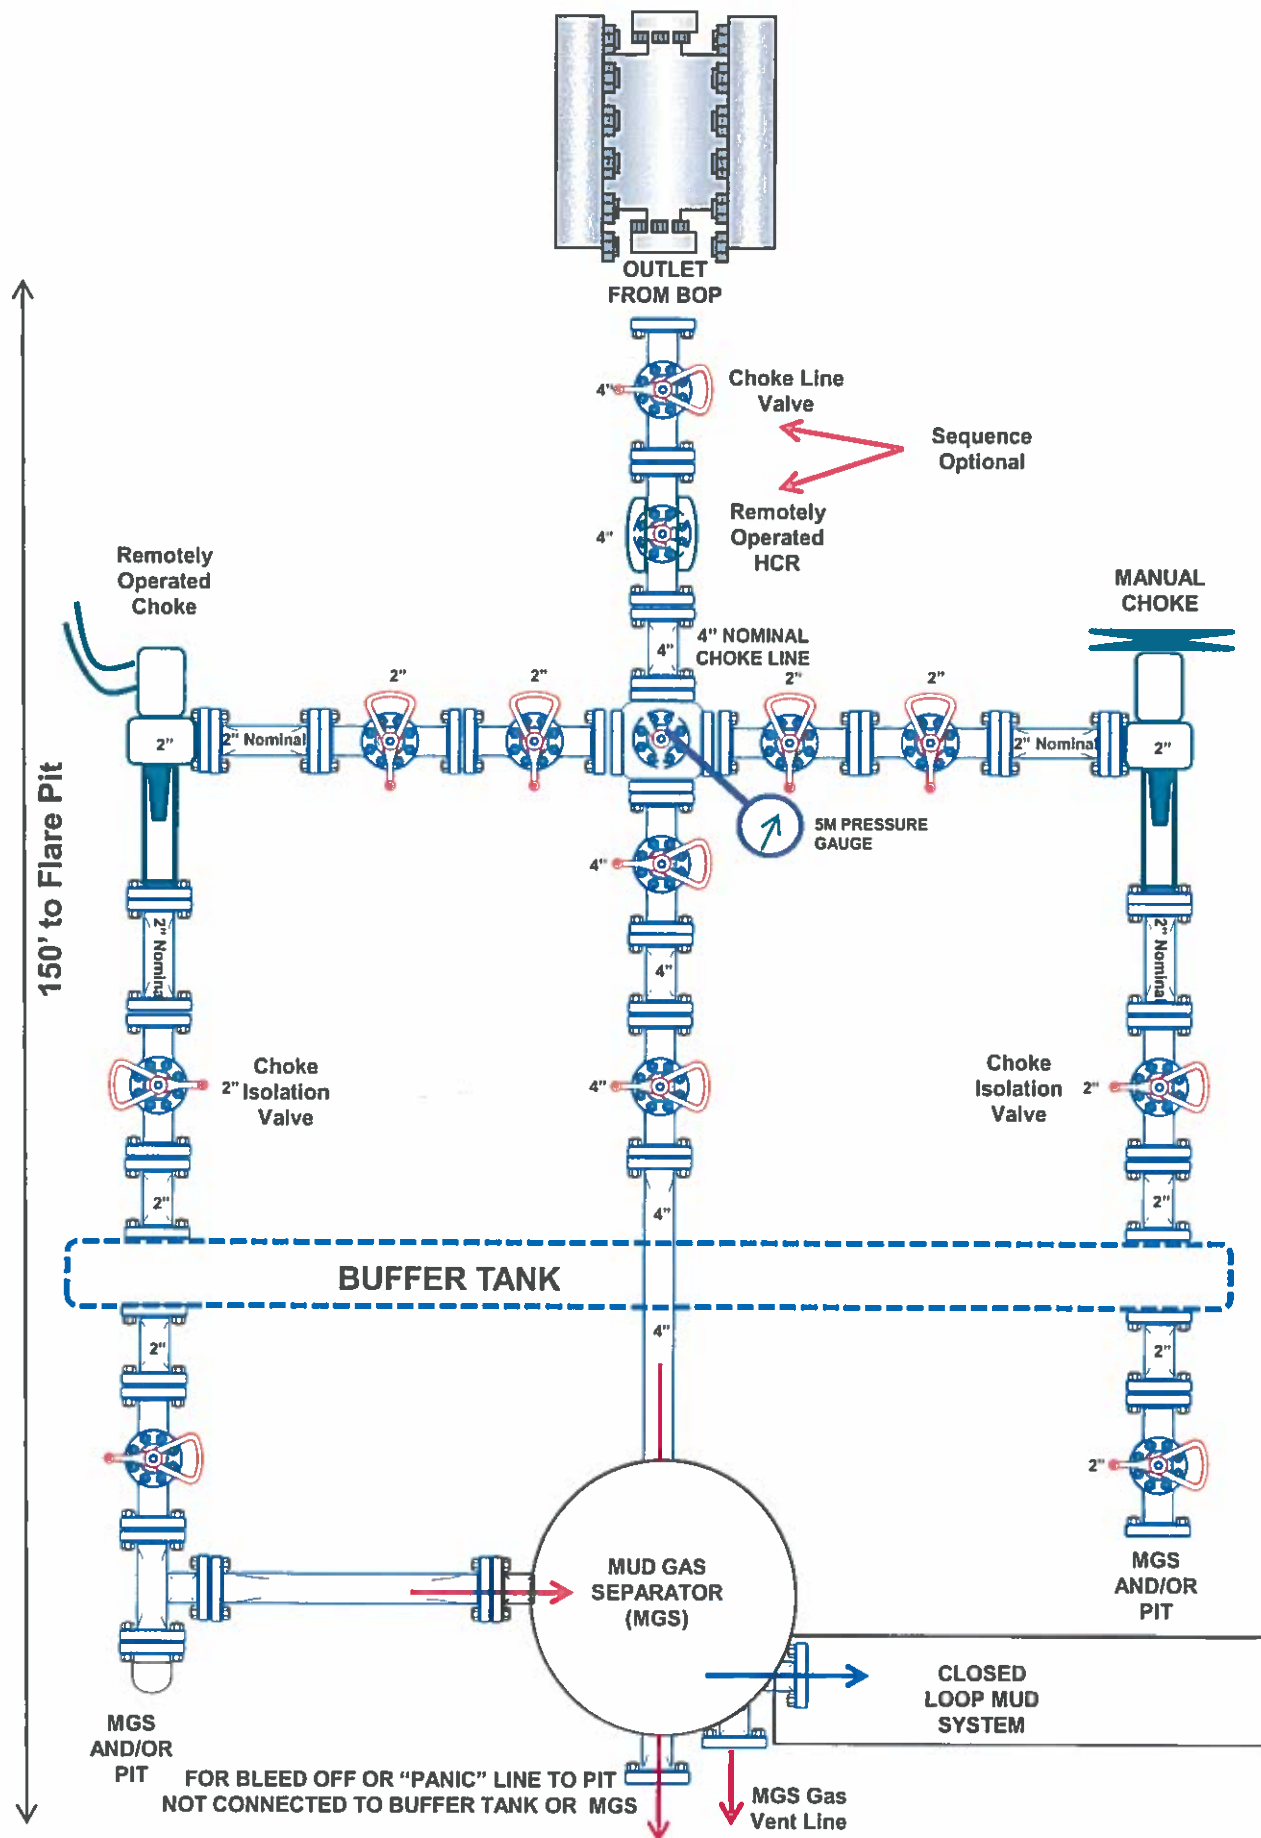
OUTLET FROM BOP

Choke Line Valve

4"

Sequence Optional

Remotely Operated HCR

4"

Remotely Operated Choke

MANUAL CHOKE

4" NOMINAL CHOKE LINE

4"

2"

2"

2"

2"

2"

2" Nominal

2" Nominal

2"

150' to Flare Pit

5M PRESSURE GAUGE

4"

2" Nominal

2" Nominal

4"

Choke 2" Isolation Valve

4"

Choke Isolation Valve 2"

2"

4"

2"

BUFFER TANK

2"

4"

2"

2"

MUD GAS SEPARATOR (MGS)

MGS AND/OR PIT

CLOSED LOOP MUD SYSTEM

MGS AND/OR PIT

FOR BLEED OFF OR "PANIC" LINE TO PIT NOT CONNECTED TO BUFFER TANK OR MGS

MGS Gas Vent Line